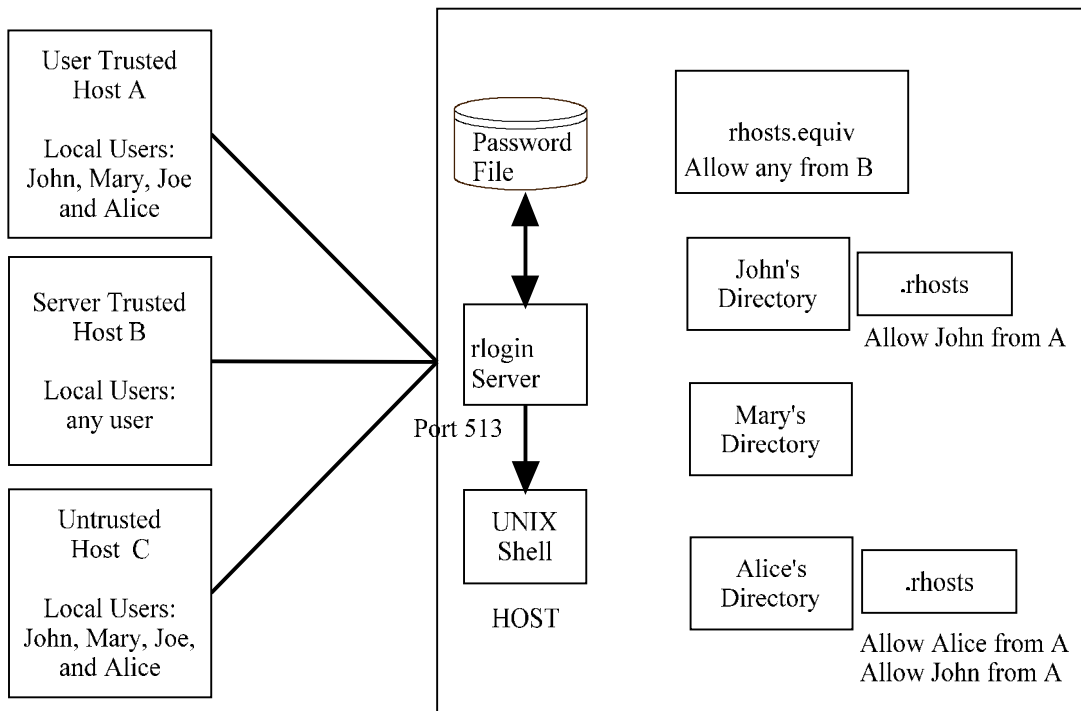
User Trusted Host A

Local Users: John, Mary, Joe and Alice

Server Trusted Host B

Local Users: any user

Untrusted Host C

Local Users: John, Mary, Joe, and Alice

Password File

rlogin Server

Port 513

UNIX Shell

HOST

rhosts.equiv
Allow any from B

John's Directory

.rhosts

Allow John from A

Mary's Directory

Alice's Directory

.rhosts

Allow Alice from A
Allow John from A